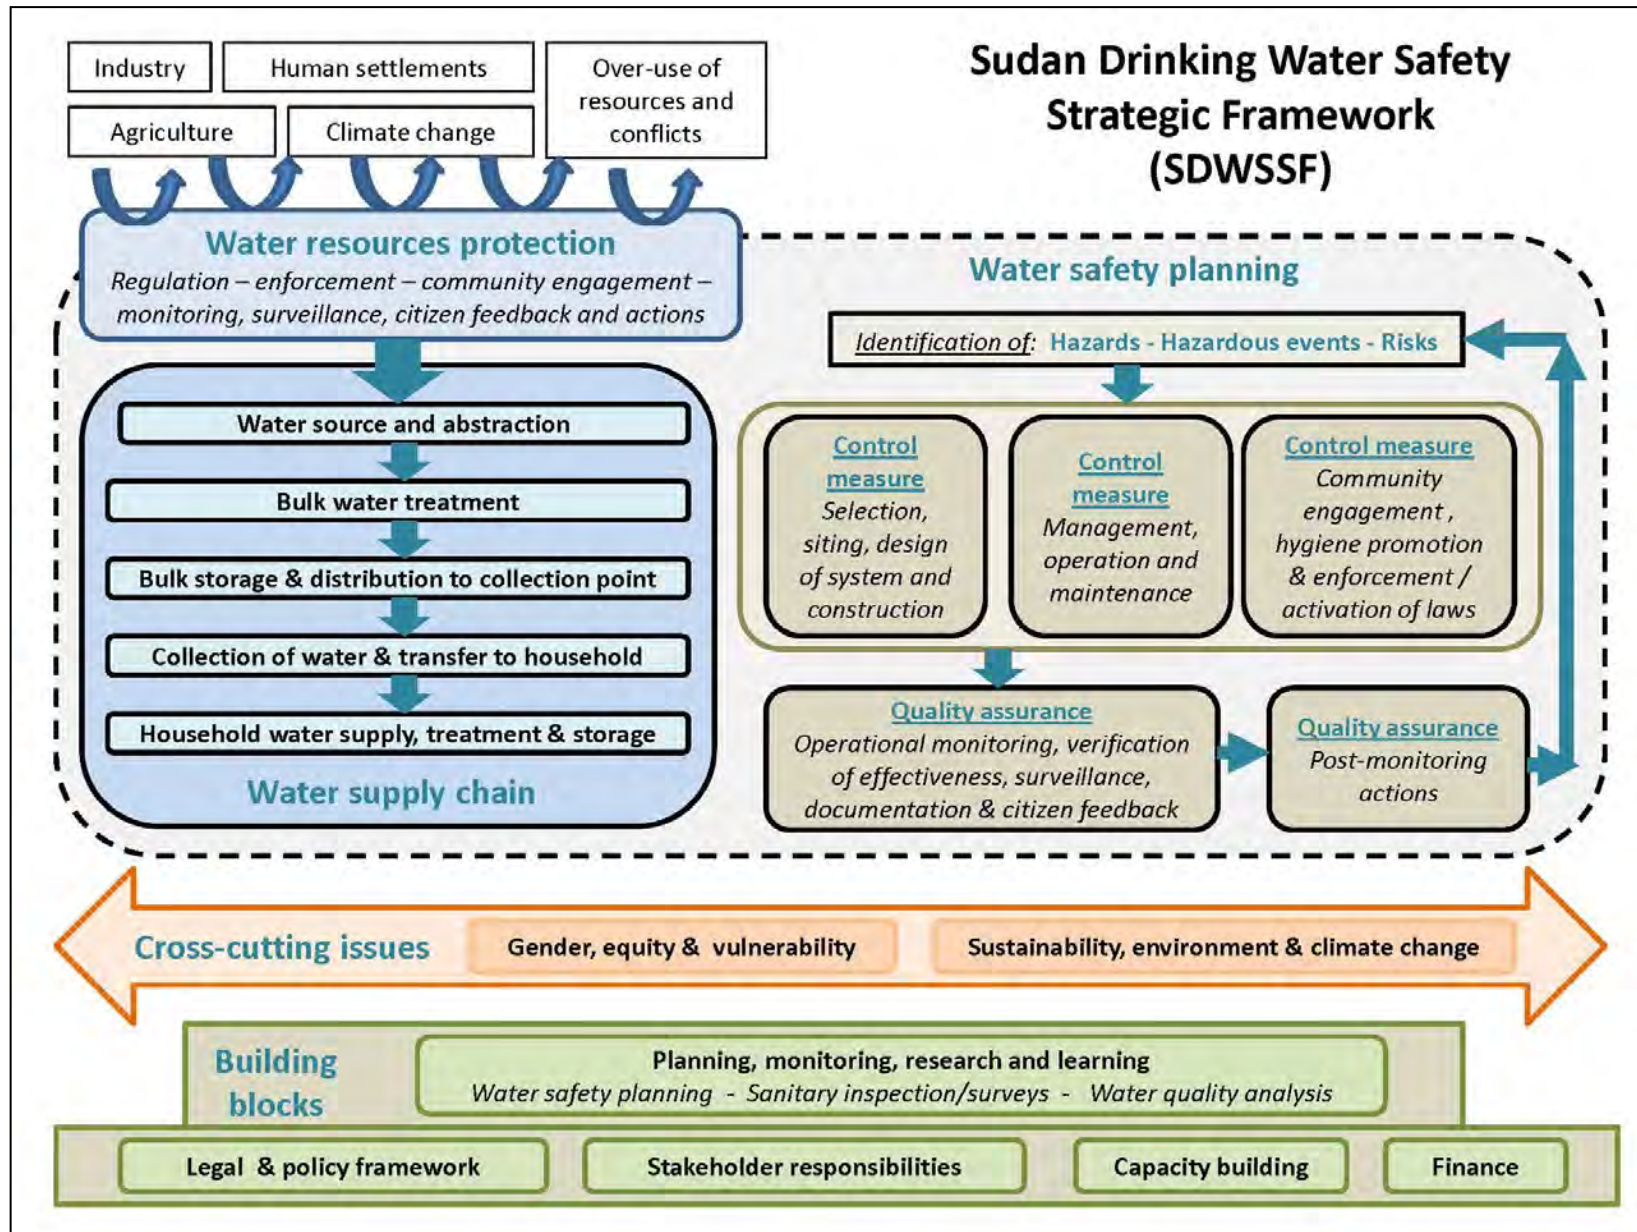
Industry

Human settlements

Agriculture

Climate change

Over-use of resources and conflicts

Sudan Drinking Water Safety Strategic Framework (SDWSSF)

Water resources protection
*Regulation – enforcement – community engagement – monitoring, surveillance, citizen feedback and actions*

Water source and abstraction

Bulk water treatment

Bulk storage & distribution to collection point

Collection of water & transfer to household

Household water supply, treatment & storage

Water supply chain

Water safety planning

Identification of: Hazards - Hazardous events - Risks

Control measure
*Selection, siting, design of system and construction*

Control measure
*Management, operation and maintenance*

Control measure
*Community engagement , hygiene promotion & enforcement / activation of laws*

Quality assurance
*Operational monitoring, verification of effectiveness, surveillance, documentation & citizen feedback*

Quality assurance
*Post-monitoring actions*

Cross-cutting issues

Gender, equity & vulnerability

Sustainability, environment & climate change

Building blocks

Planning, monitoring, research and learning
*Water safety planning - Sanitary inspection/surveys - Water quality analysis*

Legal & policy framework

Stakeholder responsibilities

Capacity building

Finance